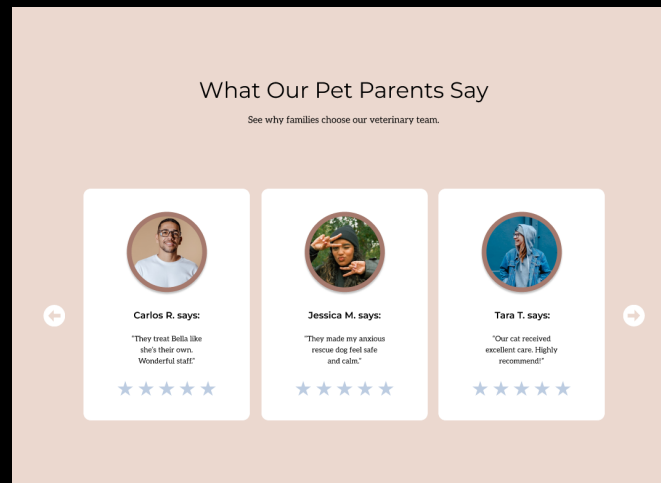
What Our Pet Parents Say

See why families choose our veterinary team.

Carlos R. says:

"They treat Bella like she's their own. Wonderful staff."

Jessica M. says:

"They made my anxious rescue dog feel safe and calm."

Tara T. says:

"Our cat received excellent care. Highly recommend!"